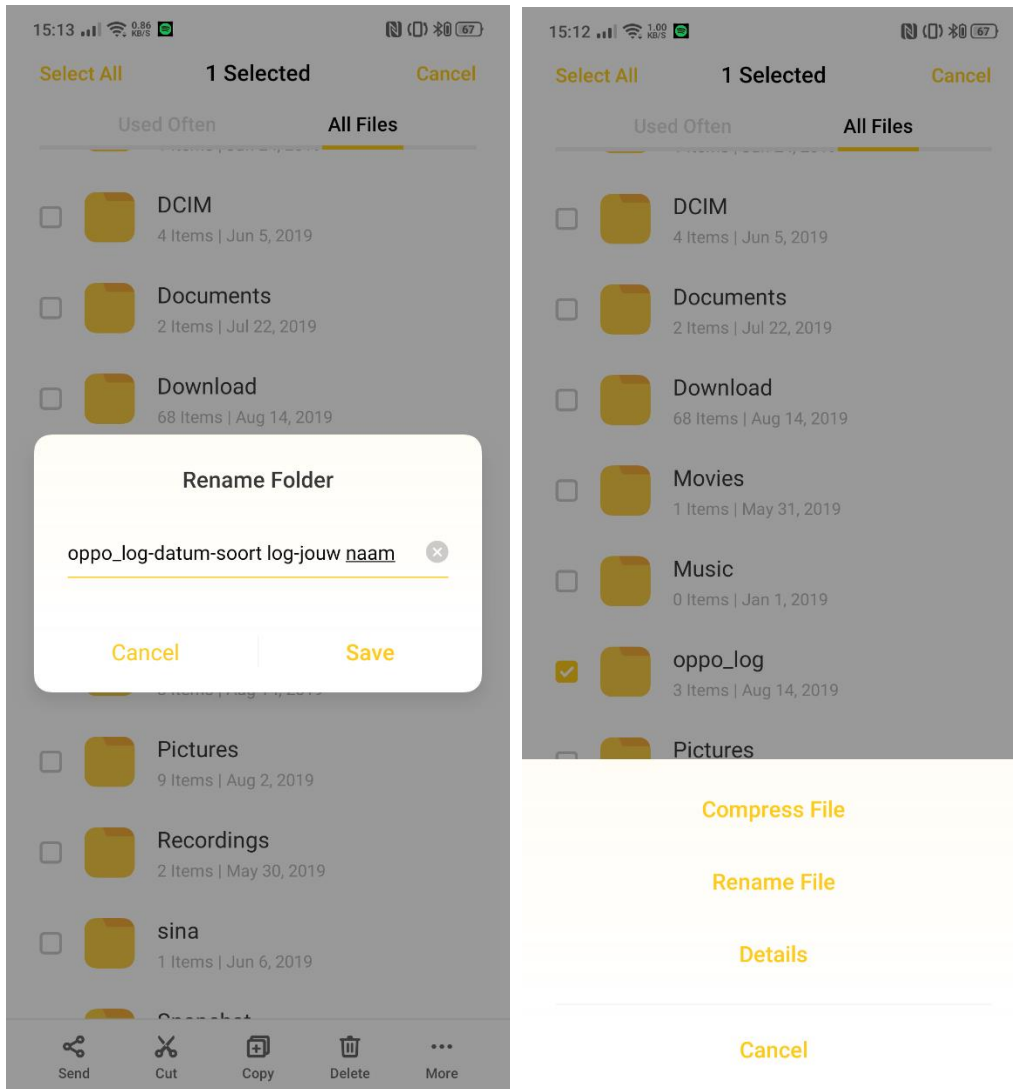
15:13 0.86 KB/S 67

Select All 1 Selected Cancel

Used Often All Files

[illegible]

DCIM
4 Items | Jun 5, 2019

Documents
2 Items | Jul 22, 2019

Download
68 Items | Aug 14, 2019

Rename Folder

oppo_log-datum-soort log-jouw naam

Cancel Save

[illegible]

Pictures
9 Items | Aug 2, 2019

Recordings
2 Items | May 30, 2019

sina
1 Items | Jun 6, 2019

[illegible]

Send Cut Copy Delete More

15:12 1.00 KB/S 67

Select All 1 Selected Cancel

Used Often All Files

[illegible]

DCIM
4 Items | Jun 5, 2019

Documents
2 Items | Jul 22, 2019

Download
68 Items | Aug 14, 2019

Movies
1 Items | May 31, 2019

Music
0 Items | Jan 1, 2019

oppo_log
3 Items | Aug 14, 2019

Pictures

Compress File

Rename File

Details

Cancel